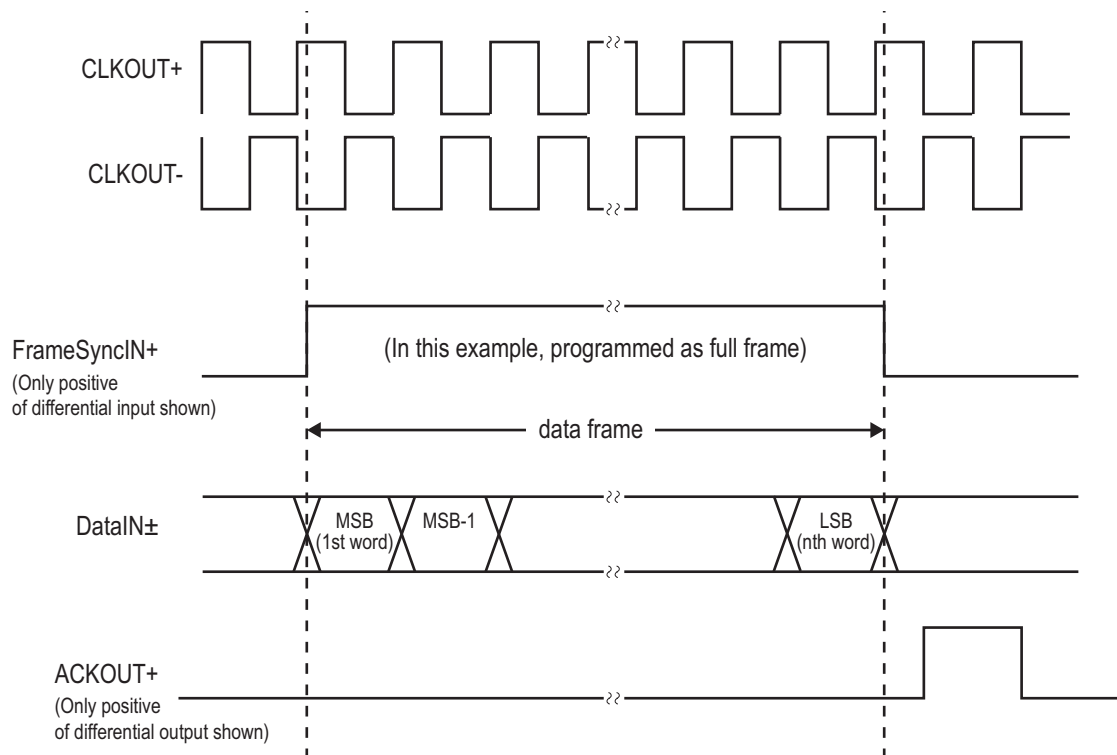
CLKOUT+

CLKOUT-

FrameSyncIN+
(Only positive of differential input shown)

(In this example, programmed as full frame)

data frame

DataIN±

MSB (1st word)

MSB-1

LSB (nth word)

ACKOUT+
(Only positive of differential output shown)